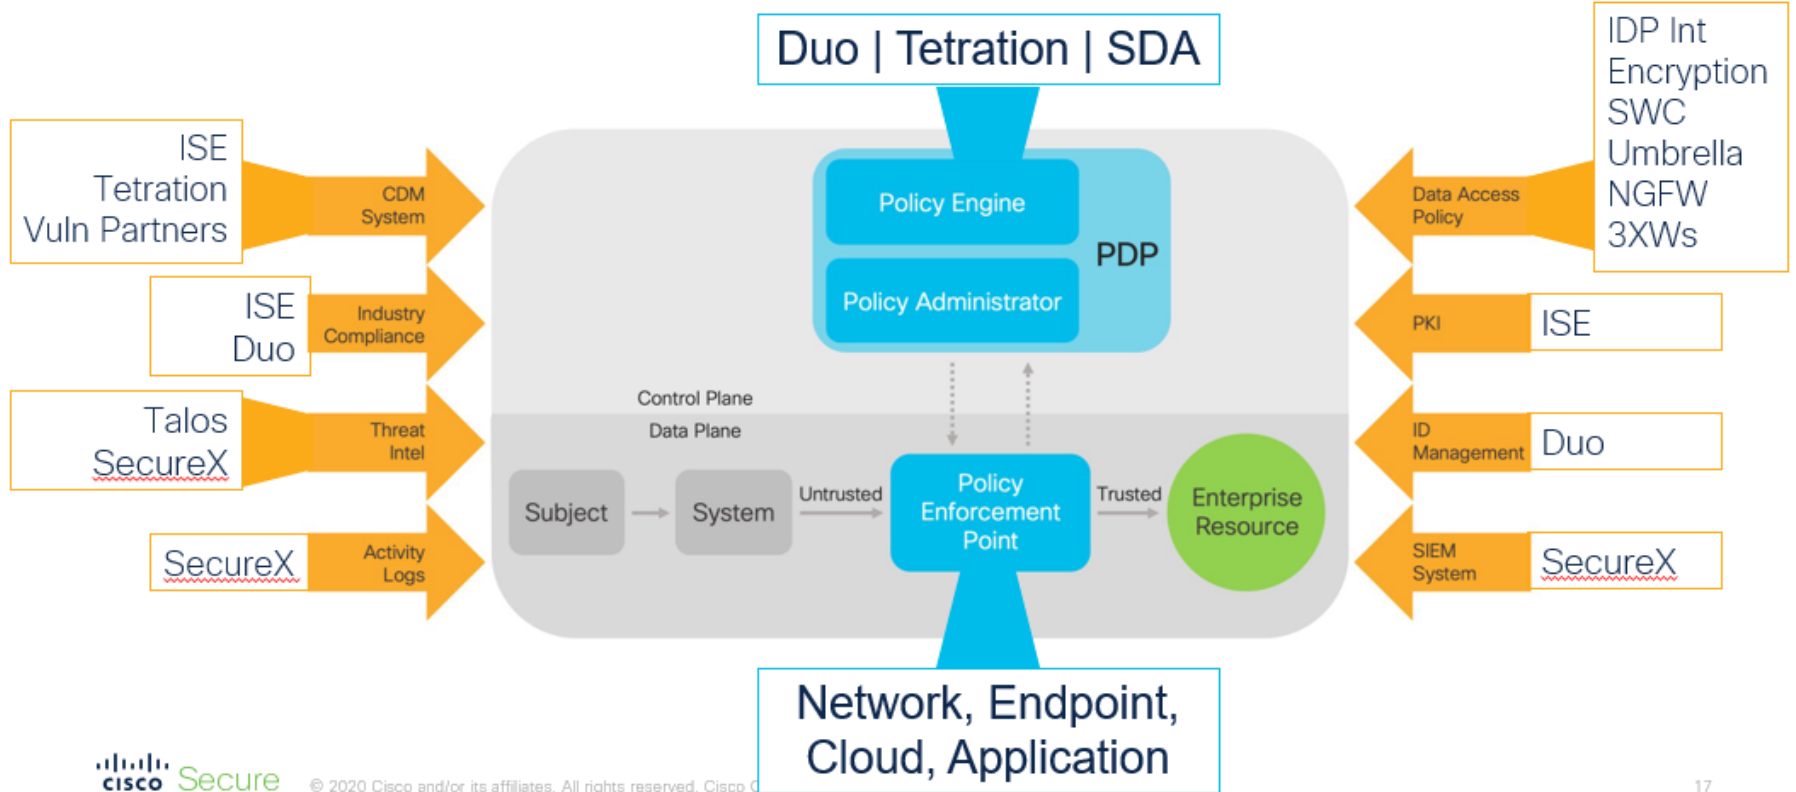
Duo | Tetration | SDA

IDP Int
Encryption
SWC
Umbrella
NGFW
3XWs

ISE
Tetration
Vuln Partners

CDM System

ISE
Duo

Industry Compliance

Talos
SecureX

Threat Intel

SecureX

Activity Logs

Policy Engine

Policy Administrator

PDP

Data Access Policy

PKI

ISE

ID Management

Duo

SIEM System

SecureX

Control Plane

Data Plane

Subject

System

Untrusted

Policy Enforcement Point

Trusted

Enterprise Resource

Network, Endpoint, Cloud, Application

cisco Secure

© 2020 Cisco and/or its affiliates. All rights reserved. Cisco C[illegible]

17